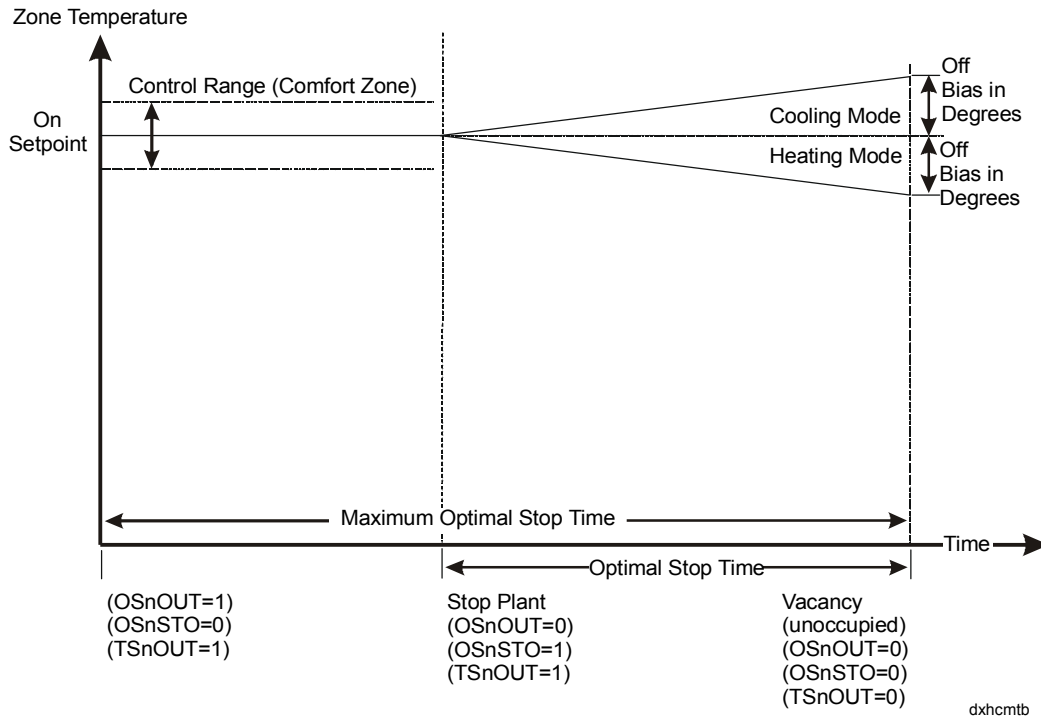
Zone Temperature

Control Range (Comfort Zone)

On Setpoint

Off Bias in Degrees

Cooling Mode

Heating Mode

Off Bias in Degrees

Maximum Optimal Stop Time

Time

Optimal Stop Time

(OSnOUT=1)
(OSnSTO=0)
(TSnOUT=1)

Stop Plant
(OSnOUT=0)
(OSnSTO=1)
(TSnOUT=1)

Vacancy
(unoccupied)
(OSnOUT=0)
(OSnSTO=0)
(TSnOUT=0)

dxhcmtb